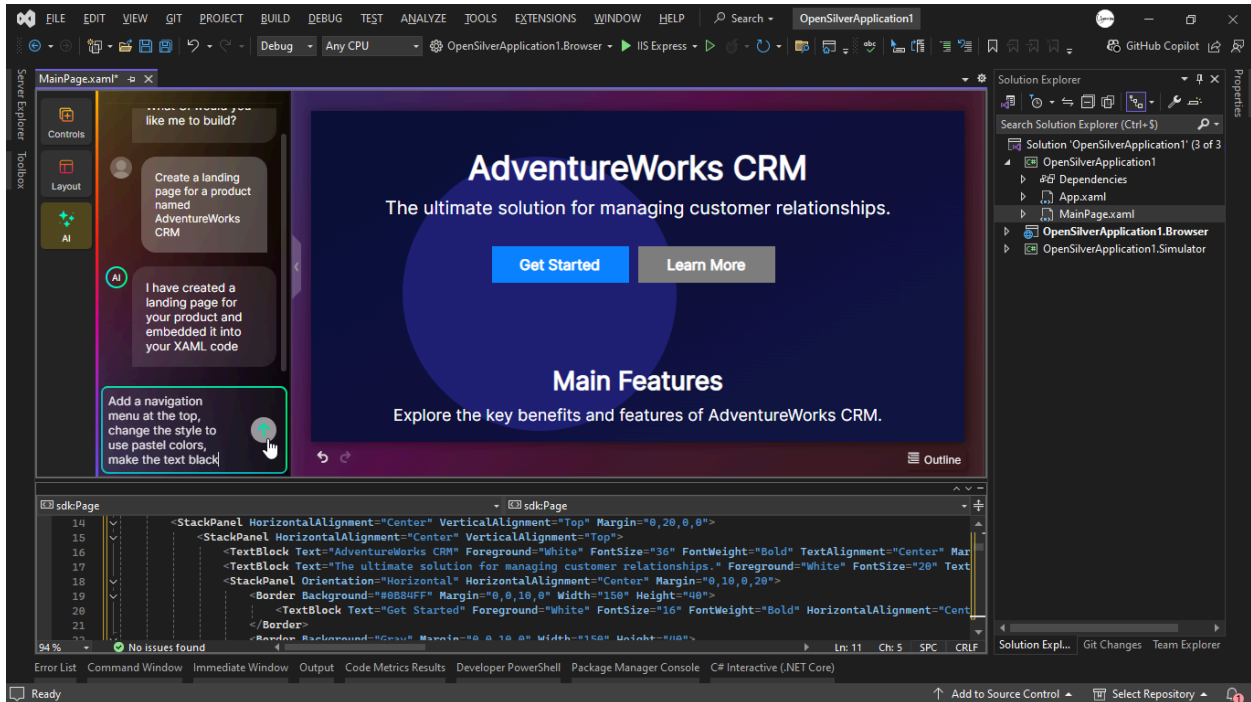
FILE EDIT VIEW GIT PROJECT BUILD DEBUG TEST ANALYZE TOOLS EXTENSIONS WINDOW HELP Search OpenSilverApplication1

Debug Any CPU OpenSilverApplication1.Browser IIS Express GitHub Copilot

Server Explorer Toolbox

MainPage.xaml*

Controls
Layout
AI

like me to build?

Create a landing page for a product named AdventureWorks CRM

AI

I have created a landing page for your product and embedded it into your XAML code

Add a navigation menu at the top, change the style to use pastel colors, make the text black

AdventureWorks CRM

The ultimate solution for managing customer relationships.

Get Started Learn More

Main Features

Explore the key benefits and features of AdventureWorks CRM.

Outline

sdk:Page sdk:Page

14 <StackPanel HorizontalAlignment="Center" VerticalAlignment="Top" Margin="0,20,0,0">
15 <StackPanel HorizontalAlignment="Center" VerticalAlignment="Top">
16 <TextBlock Text="AdventureWorks CRM" Foreground="White" FontSize="36" FontWeight="Bold" TextAlignment="Center" Mar
17 <TextBlock Text="The ultimate solution for managing customer relationships." Foreground="White" FontSize="20" Text
18 <StackPanel Orientation="Horizontal" HorizontalAlignment="Center" Margin="0,10,0,20">
19 <Border Background="#0B84FF" Margin="0,0,10,0" Width="150" Height="40">
20 <TextBlock Text="Get Started" Foreground="White" FontSize="16" FontWeight="Bold" HorizontalAlignment="Cent
21 </Border>

94 % No issues found Ln: 11 Ch: 5 SPC CRLF

Solution Explorer

Search Solution Explorer (Ctrl+$)

Solution 'OpenSilverApplication1' (3 of 3
OpenSilverApplication1
Dependencies
App.xaml
MainPage.xaml
OpenSilverApplication1.Browser
OpenSilverApplication1.Simulator

Solution Expl... Git Changes Team Explorer

Properties

Error List Command Window Immediate Window Output Code Metrics Results Developer PowerShell Package Manager Console C# Interactive (.NET Core)

Ready Add to Source Control Select Repository